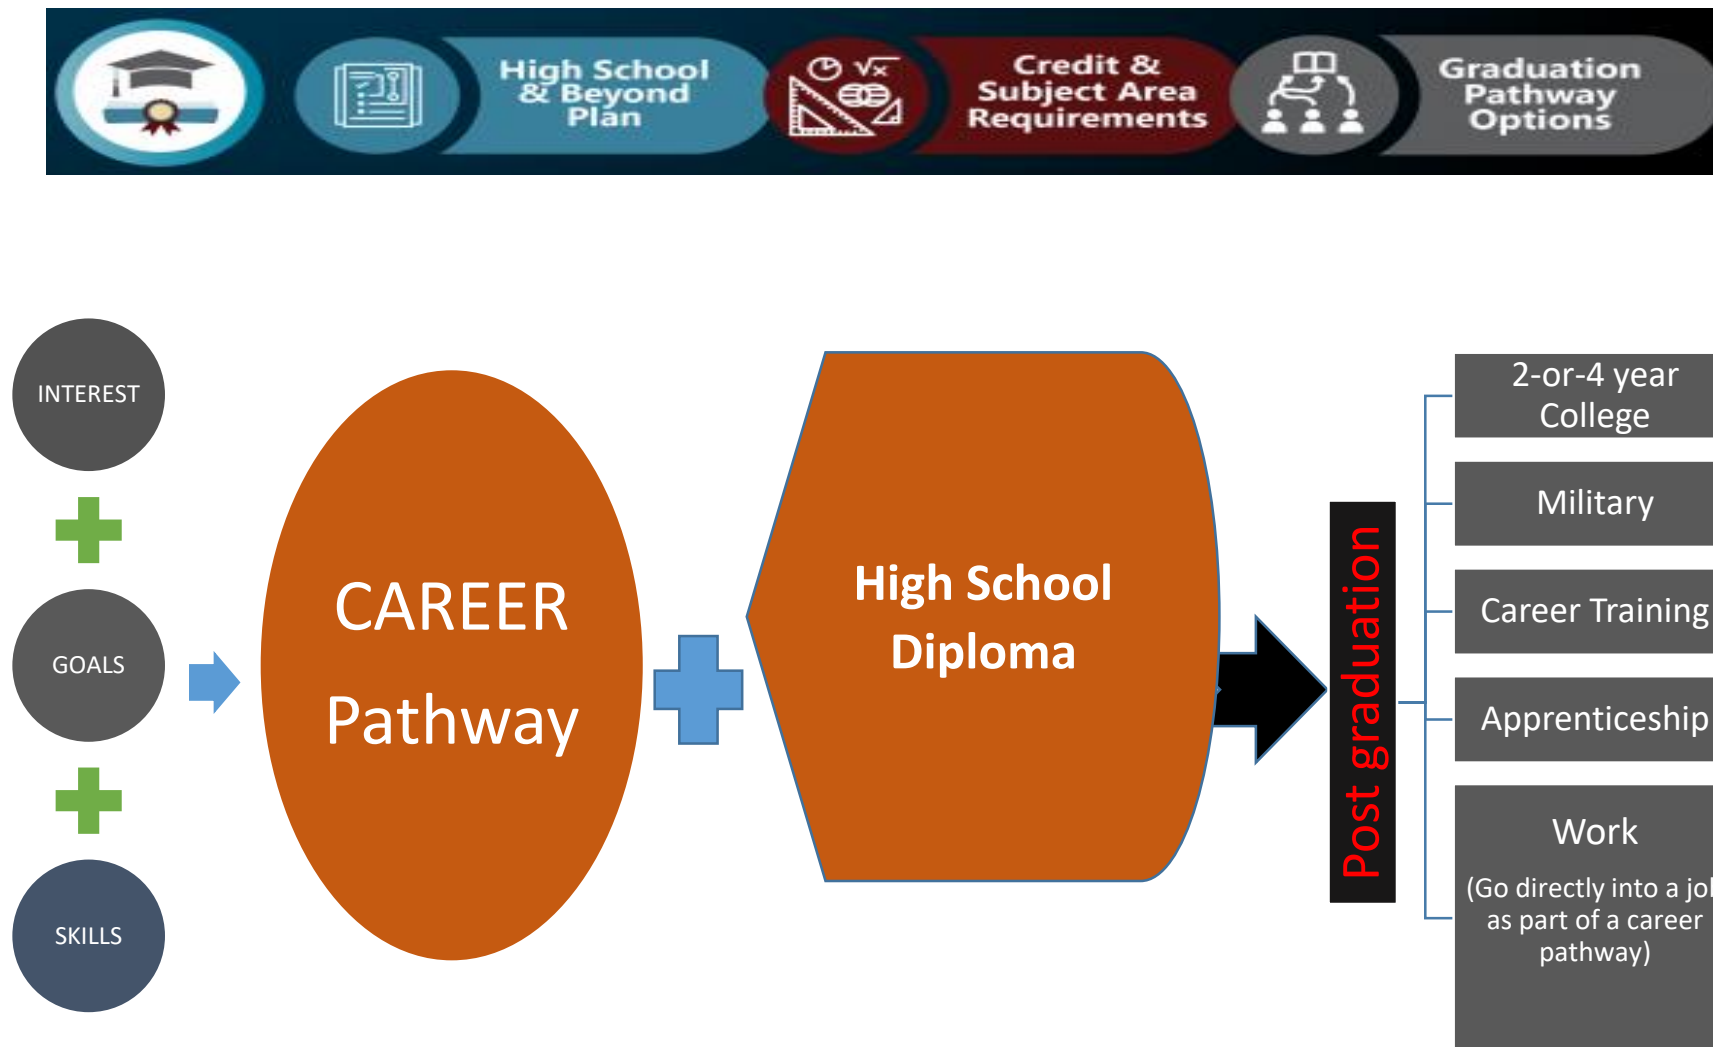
High School & Beyond Plan

Credit & Subject Area Requirements

Graduation Pathway Options

INTEREST

GOALS

SKILLS

CAREER Pathway

High School Diploma

Post graduation

2-or-4 year College

Military

Career Training

Apprenticeship

Work

(Go directly into a jo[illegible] as part of a career pathway)